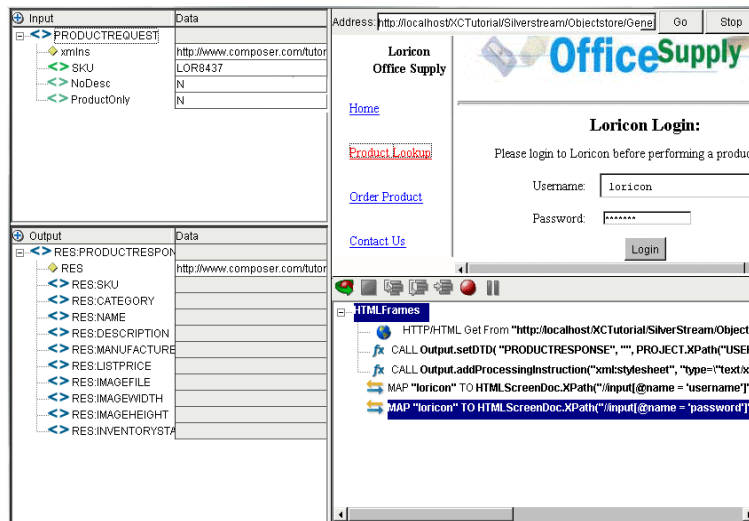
Input | Data

PRODUCTREQUEST
xmlns | http://www.composer.com/tutor
SKU | LOR8437
NoDesc | N
ProductOnly | N

Output | Data

RES:PRODUCTRESPON
RES | http://www.composer.com/tutor
RES:SKU
RES:CATEGORY
RES:NAME
RES:DESCRIPTION
RES:MANUFACTURE
RES:LISTPRICE
RES:IMAGEFILE
RES:IMAGEWIDTH
RES:IMAGEHEIGHT
RES:INVENTORYSTA

Address: http://localhost/XCTutorial/Silverstream/Objectstore/Gene Go Stop

Loricon Office Supply

OfficeSupply

Home

Product Lookup

Order Product

Contact Us

Loricon Login:

Please login to Loricon before performing a produc

Username: loricon

Password: *******

Login

HTMLFrames

HTTP/HTML Get From "http://localhost/XCTutorial/SilverStream/Object

CALL Output.setDTD( "PRODUCTRESPONSE", "", PROJECT.XPath("USEF

CALL Output.addProcessingInstruction("xml:stylesheet", "type=\"text/x

MAP "loricon" TO HTMLScreenDoc.XPath("//input[@name = 'username']"

MAP "loricon" TO HTMLScreenDoc.XPath("//input[@name = 'password']"